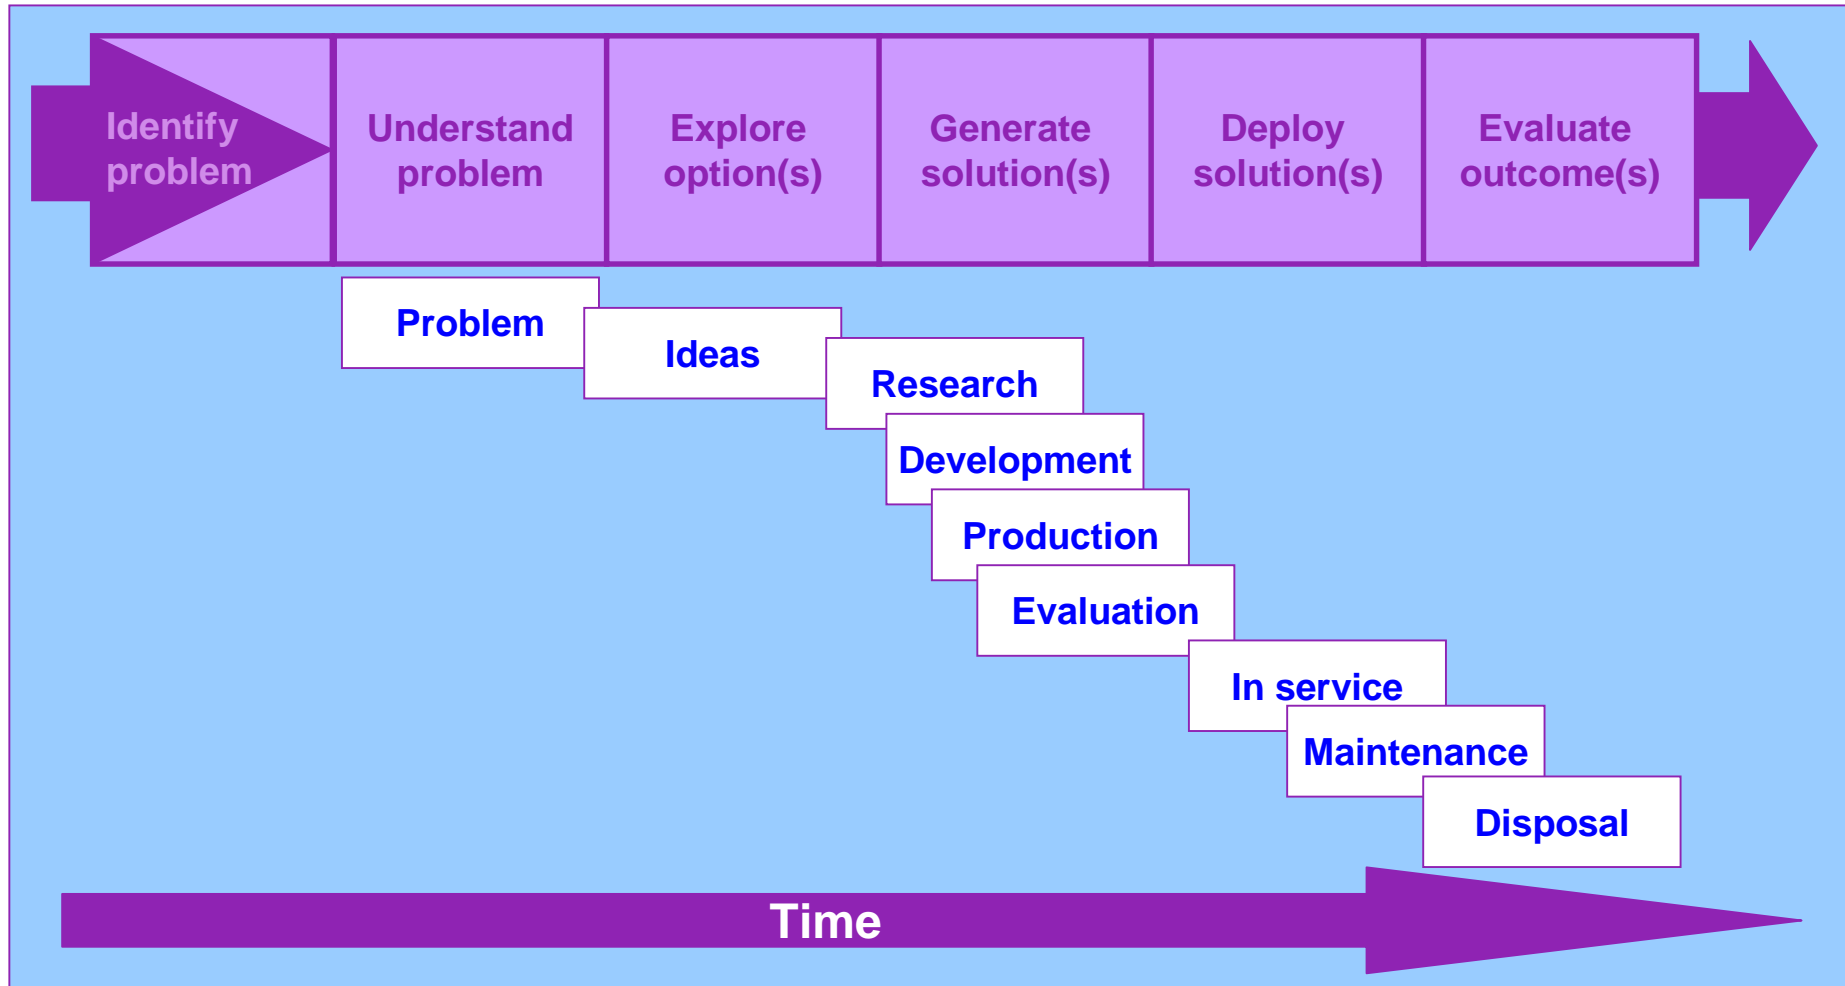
Identify problem

Understand problem

Explore option(s)

Generate solution(s)

Deploy solution(s)

Evaluate outcome(s)

Problem

Ideas

Research

Development

Production

Evaluation

In service

Maintenance

Disposal

Time